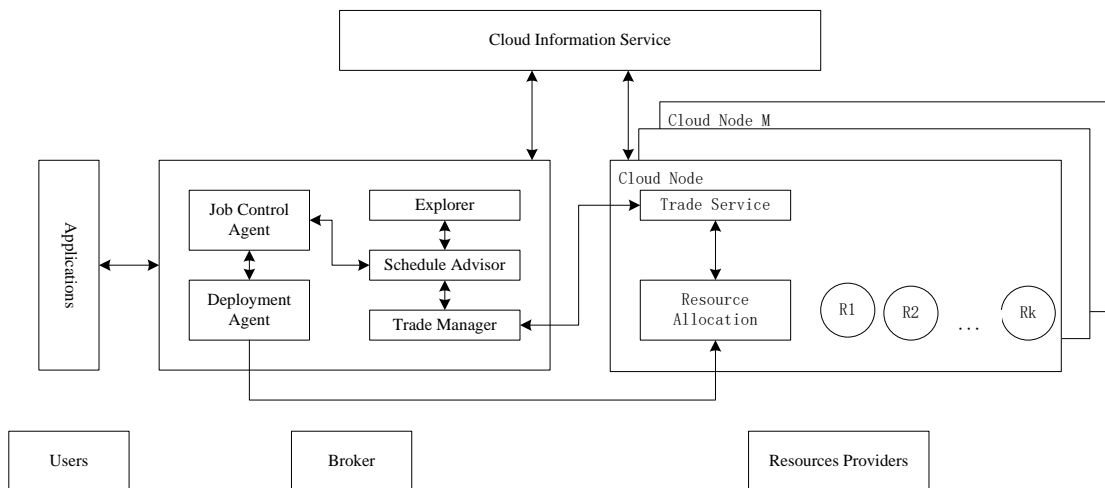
Cloud Information Service

Cloud Node M

Cloud Node

Applications

Job Control Agent

Explorer

Schedule Advisor

Deployment Agent

Trade Manager

Trade Service

Resource Allocation

R1

R2

...

Rk

Users

Broker

Resources Providers